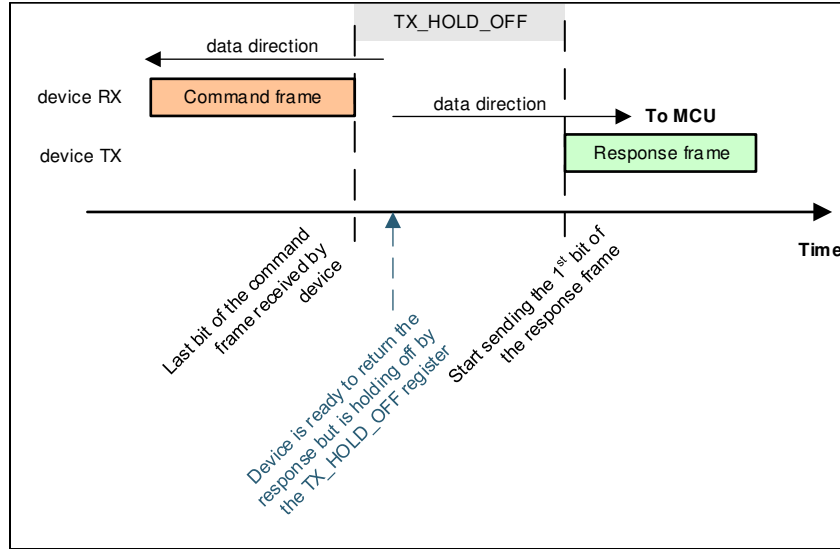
TX_HOLD_OFF

data direction

device RX

Command frame

data direction

To MCU

device TX

Response frame

Time

Last bit of the command frame received by device

Device is ready to return the response but is holding off by the TX_HOLD_OFF register

Start sending the 1$^{st}$ bit of the response frame